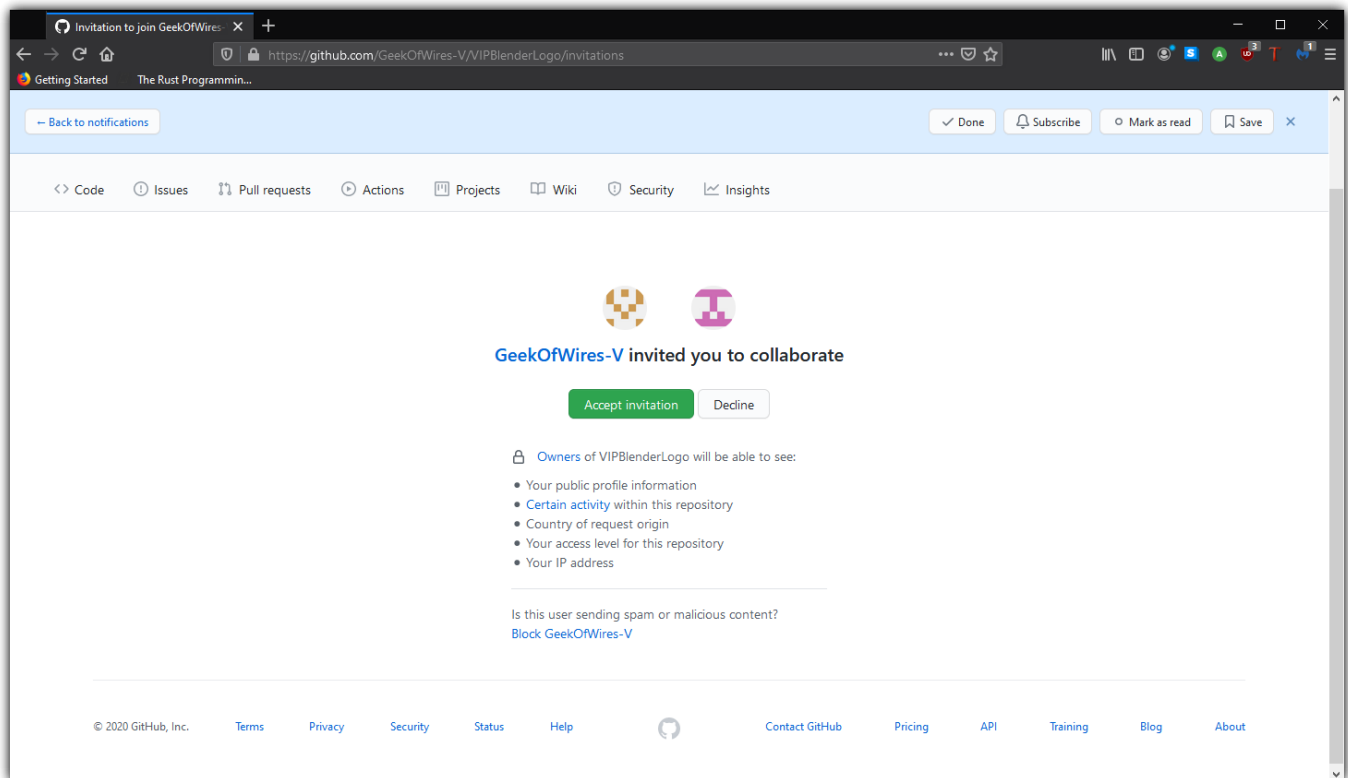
Invitation to join GeekOfWires

https://github.com/GeekOfWires-V/VIPBlenderLogo/invitations

Getting Started The Rust Programmin...

← Back to notifications

Done Subscribe Mark as read Save

Code Issues Pull requests Actions Projects Wiki Security Insights

GeekOfWires-V invited you to collaborate

Accept invitation Decline

Owners of VIPBlenderLogo will be able to see:

- Your public profile information
- Certain activity within this repository
- Country of request origin
- Your access level for this repository
- Your IP address

Is this user sending spam or malicious content?
Block GeekOfWires-V

© 2020 GitHub, Inc. Terms Privacy Security Status Help Contact GitHub Pricing API Training Blog About